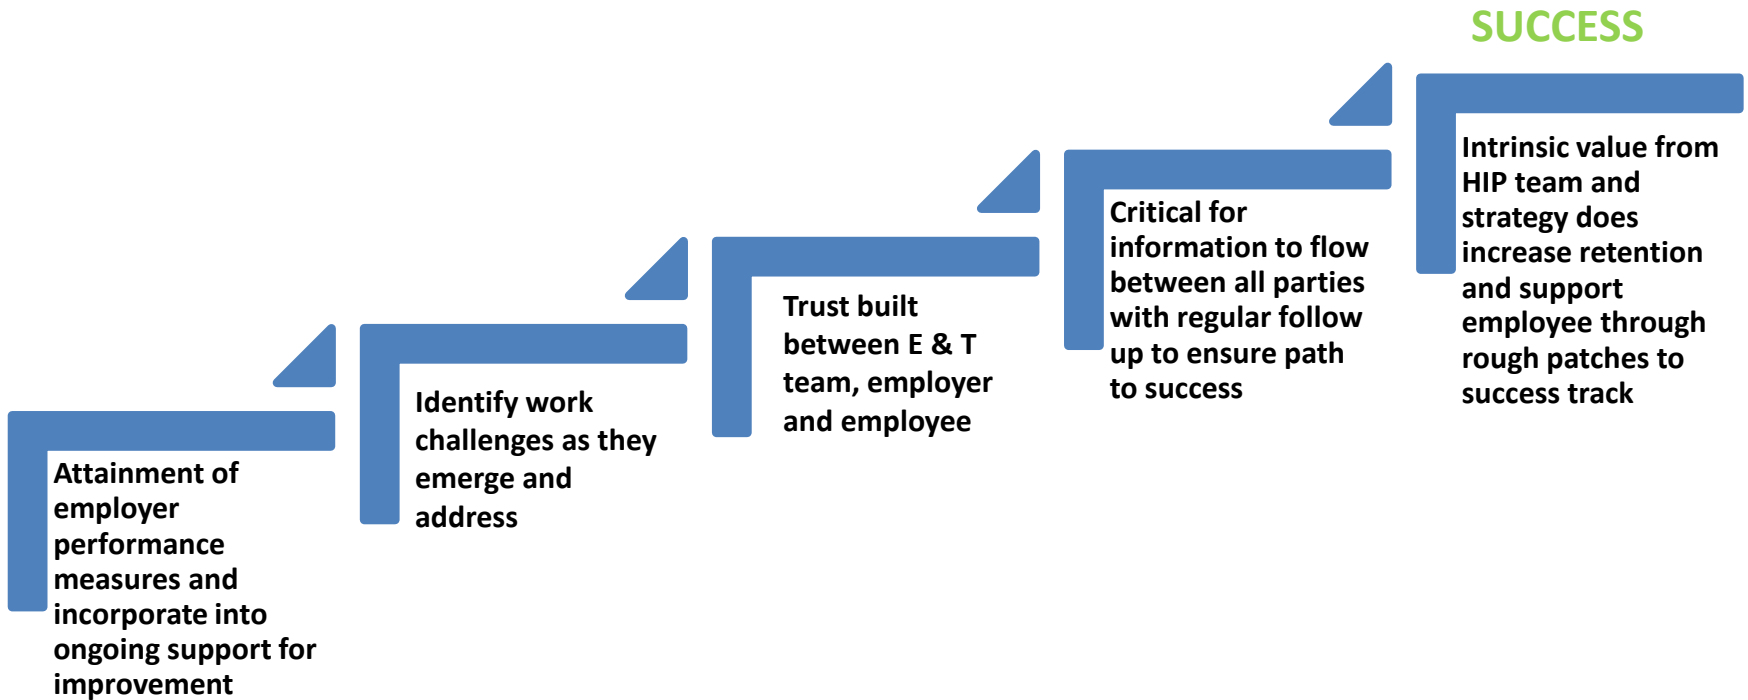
SUCCESS

Attainment of employer performance measures and incorporate into ongoing support for improvement

Identify work challenges as they emerge and address

Trust built between E & T team, employer and employee

Critical for information to flow between all parties with regular follow up to ensure path to success

Intrinsic value from HIP team and strategy does increase retention and support employee through rough patches to success track